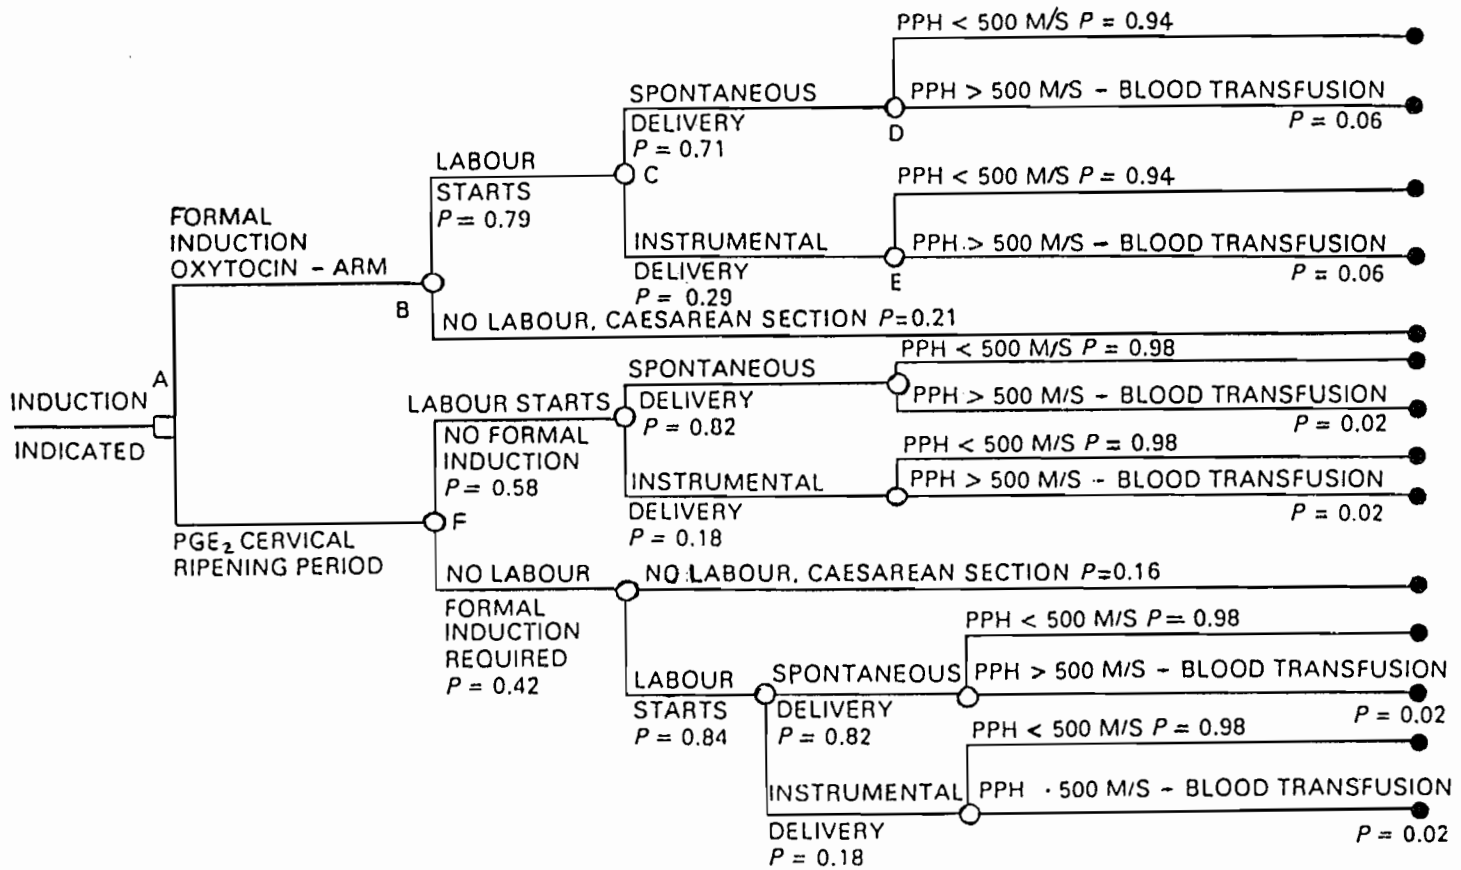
INDUCTION INDICATED

A

FORMAL INDUCTION OXYTOCIN – ARM

B

LABOUR STARTS $P = 0.79$

C

SPONTANEOUS DELIVERY $P = 0.71$

D

PPH < 500 M/S $P = 0.94$

PPH > 500 M/S – BLOOD TRANSFUSION $P = 0.06$

INSTRUMENTAL DELIVERY $P = 0.29$

E

PPH < 500 M/S $P = 0.94$

PPH > 500 M/S – BLOOD TRANSFUSION $P = 0.06$

NO LABOUR, CAESAREAN SECTION $P=0.21$

PGE$_2$ CERVICAL RIPENING PERIOD

F

LABOUR STARTS NO FORMAL INDUCTION $P = 0.58$

SPONTANEOUS DELIVERY $P = 0.82$

PPH < 500 M/S $P = 0.98$

PPH > 500 M/S – BLOOD TRANSFUSION $P = 0.02$

INSTRUMENTAL DELIVERY $P = 0.18$

PPH < 500 M/S $P = 0.98$

PPH > 500 M/S – BLOOD TRANSFUSION $P = 0.02$

NO LABOUR FORMAL INDUCTION REQUIRED $P = 0.42$

NO LABOUR, CAESAREAN SECTION $P=0.16$

LABOUR STARTS $P = 0.84$

SPONTANEOUS DELIVERY $P = 0.82$

PPH < 500 M/S $P = 0.98$

PPH > 500 M/S – BLOOD TRANSFUSION $P = 0.02$

INSTRUMENTAL DELIVERY $P = 0.18$

PPH < 500 M/S $P = 0.98$

PPH · 500 M/S – BLOOD TRANSFUSION $P = 0.02$